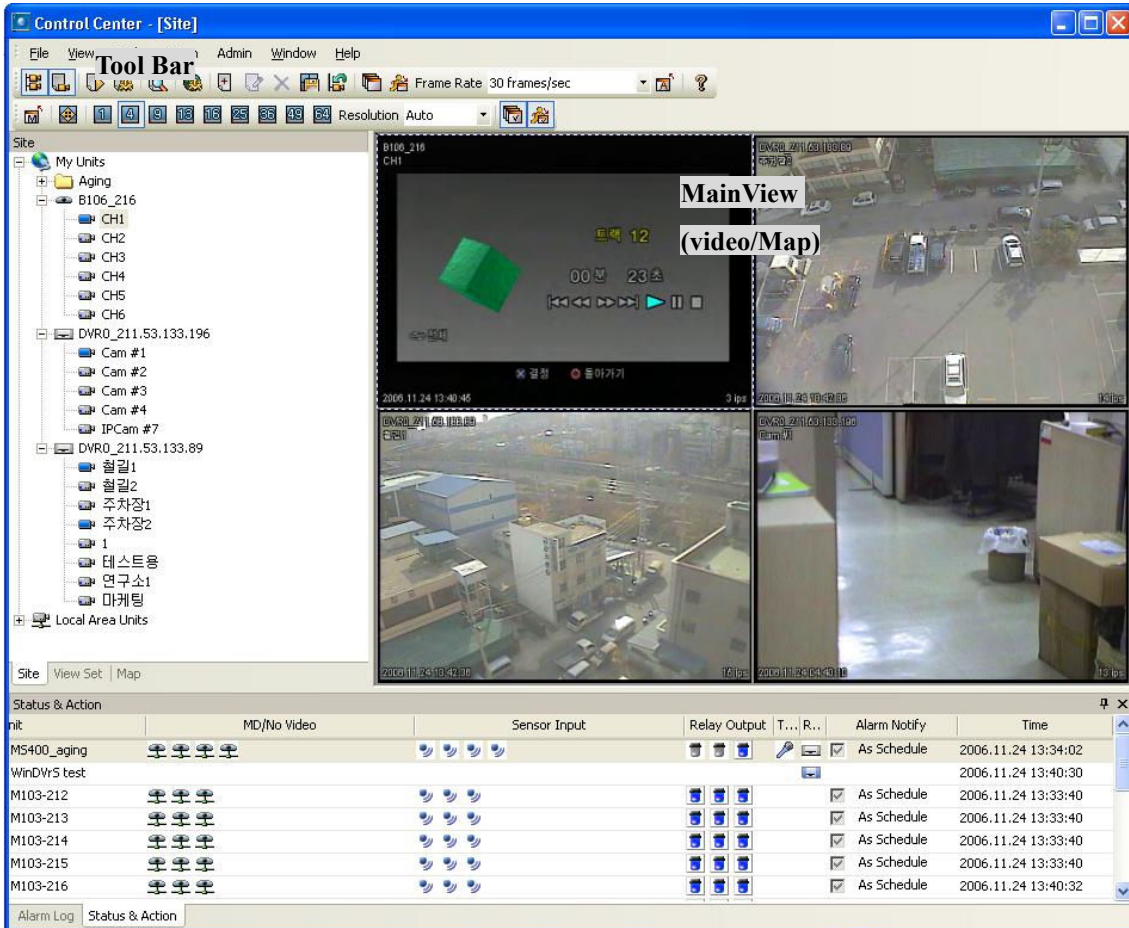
Control Center - [Site]

File View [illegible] Admin Window Help

Tool Bar

Frame Rate 30 frames/sec

1 4 9 13 16 25 36 49 64 Resolution Auto

Site

My Units
Aging
B106_216
CH1
CH2
CH3
CH4
CH5
CH6
DVR0_211.53.133.196
Cam #1
Cam #2
Cam #3
Cam #4
IPCam #7
DVR0_211.53.133.89
철길1
철길2
주차장1
주차장2
1
테스트용
연구소1
마케팅
Local Area Units

Site View Set Map

B106_216
CH1

트랙 12

00분 23초

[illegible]

결정 돌아가기

2006.11.24 13:40:45

3 ips

MainView

(video/Map)

DVR0_211.53.133.89

2006.11.24 13:42:36

DVR0_211.53.133.89

2006.11.24 13:42:38

16 ips

DVR0_211.53.133.196
Cam #1

2006.11.24 04:43:16

13 ips

Status & Action

| nit | MD/No Video | Sensor Input | Relay Output | T... | R... | Alarm Notify | Time |
|---|---|---|---|---|---|---|---|
| MS400_aging | | | | | | As Schedule | 2006.11.24 13:34:02 |
| WinDVrS test | | | | | | | 2006.11.24 13:40:30 |
| M103-212 | | | | | | As Schedule | 2006.11.24 13:33:40 |
| M103-213 | | | | | | As Schedule | 2006.11.24 13:33:40 |
| M103-214 | | | | | | As Schedule | 2006.11.24 13:33:40 |
| M103-215 | | | | | | As Schedule | 2006.11.24 13:33:40 |
| M103-216 | | | | | | As Schedule | 2006.11.24 13:40:32 |

Alarm Log Status & Action